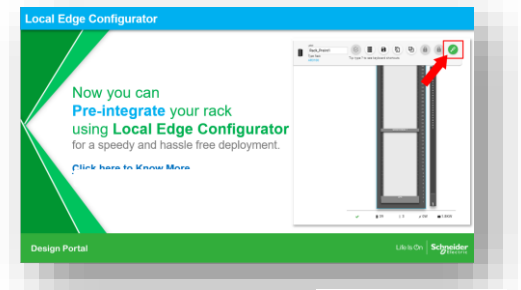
Local Edge Configurator

Now you can
Pre-integrate your rack
using Local Edge Configurator
for a speedy and hassle free deployment.

Click here to Know More

Rack_Enclos1

Design Portal

Life Is On | Schneider Electric